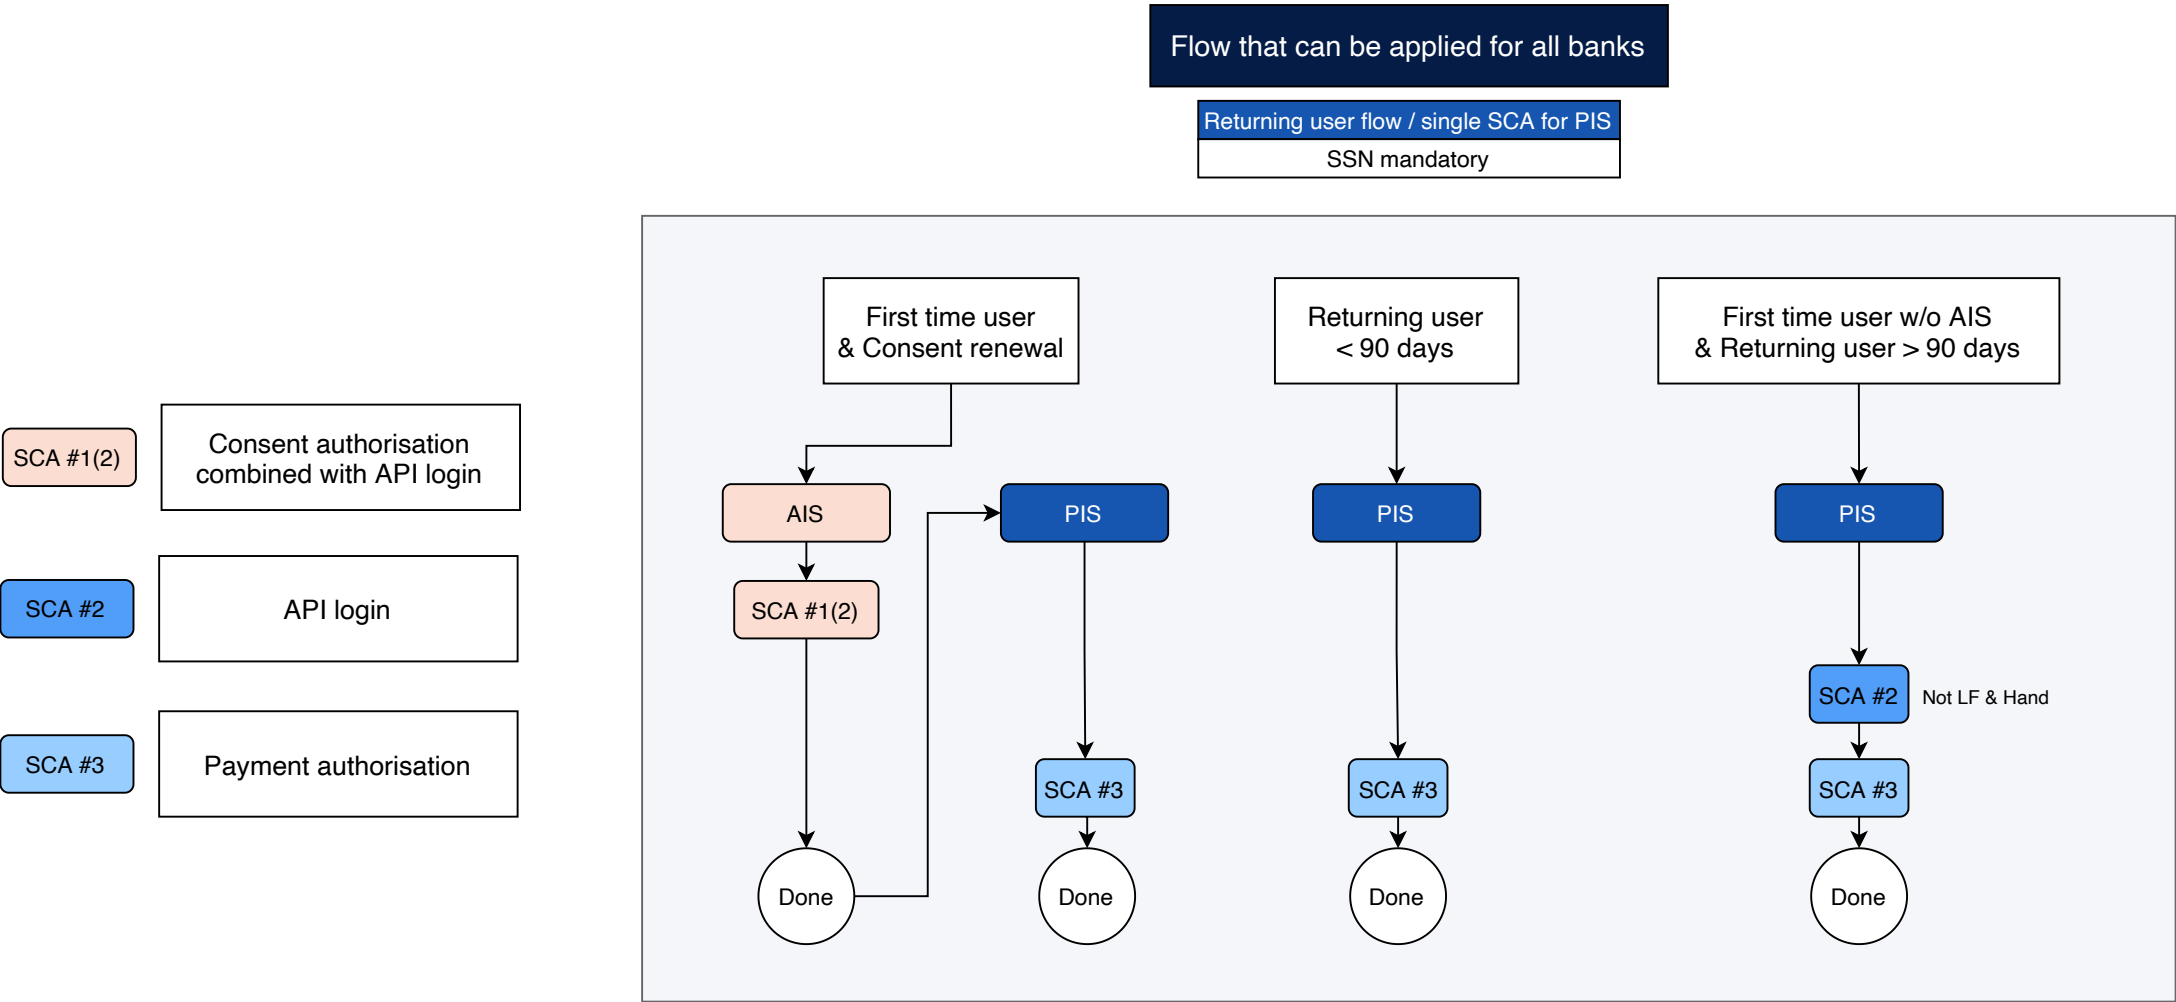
Flow that can be applied for all banks

Returning user flow / single SCA for PIS

SSN mandatory

SCA #1(2)

Consent authorisation combined with API login

SCA #2

API login

SCA #3

Payment authorisation

First time user & Consent renewal

AIS

SCA #1(2)

Done

PIS

SCA #3

Done

Returning user < 90 days

PIS

SCA #3

Done

First time user w/o AIS & Returning user > 90 days

PIS

SCA #2

Not LF & Hand

SCA #3

Done